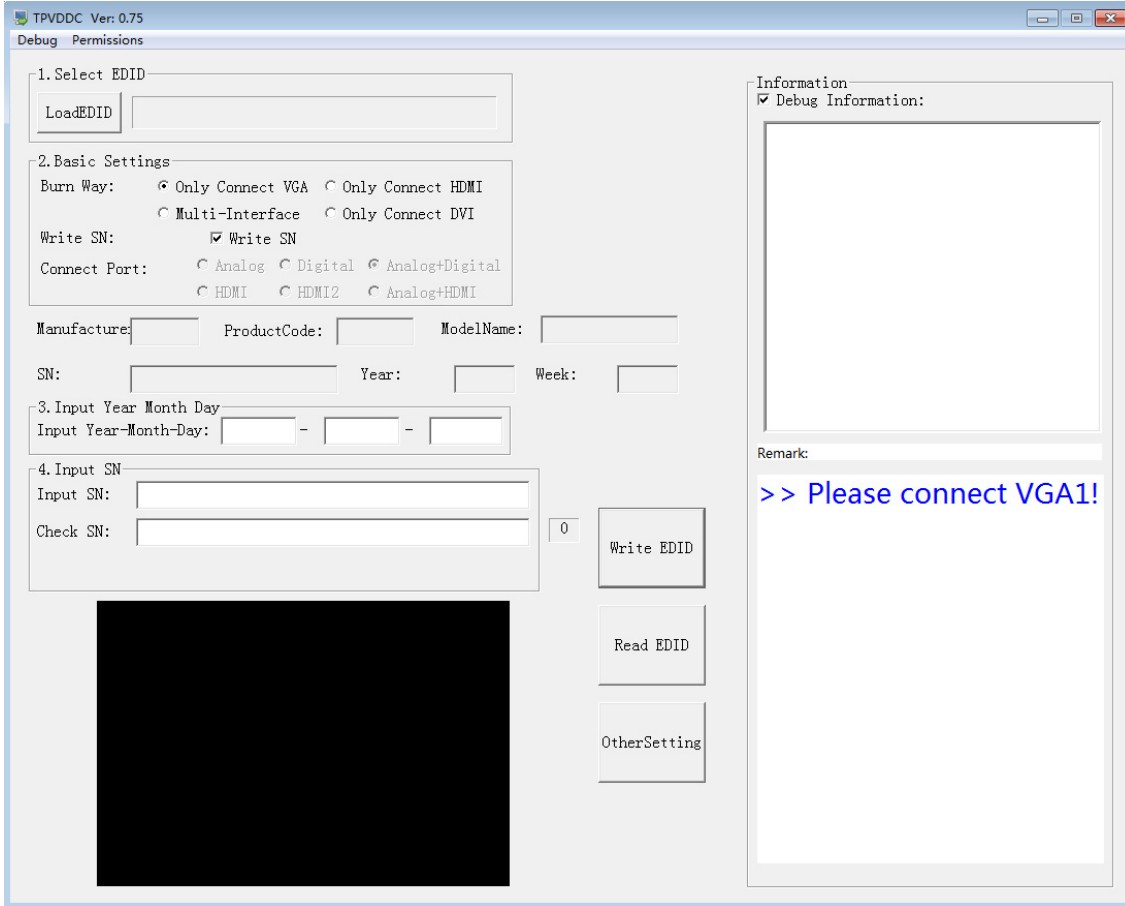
TPVDDC Ver: 0.75

Debug Permissions

1. Select EDID

LoadEDID

2. Basic Settings

Burn Way: Only Connect VGA Only Connect HDMI

Multi-Interface Only Connect DVI

Write SN: Write SN

Connect Port: Analog Digital Analog+Digital

HDMI HDMI2 Analog+HDMI

Manufacture: ProductCode: ModelName:

SN: Year: Week:

3. Input Year Month Day

Input Year-Month-Day: - -

4. Input SN

Input SN:

Check SN: 0

Write EDID

Read EDID

OtherSetting

Information

Debug Information:

Remark:

>> Please connect VGA1!